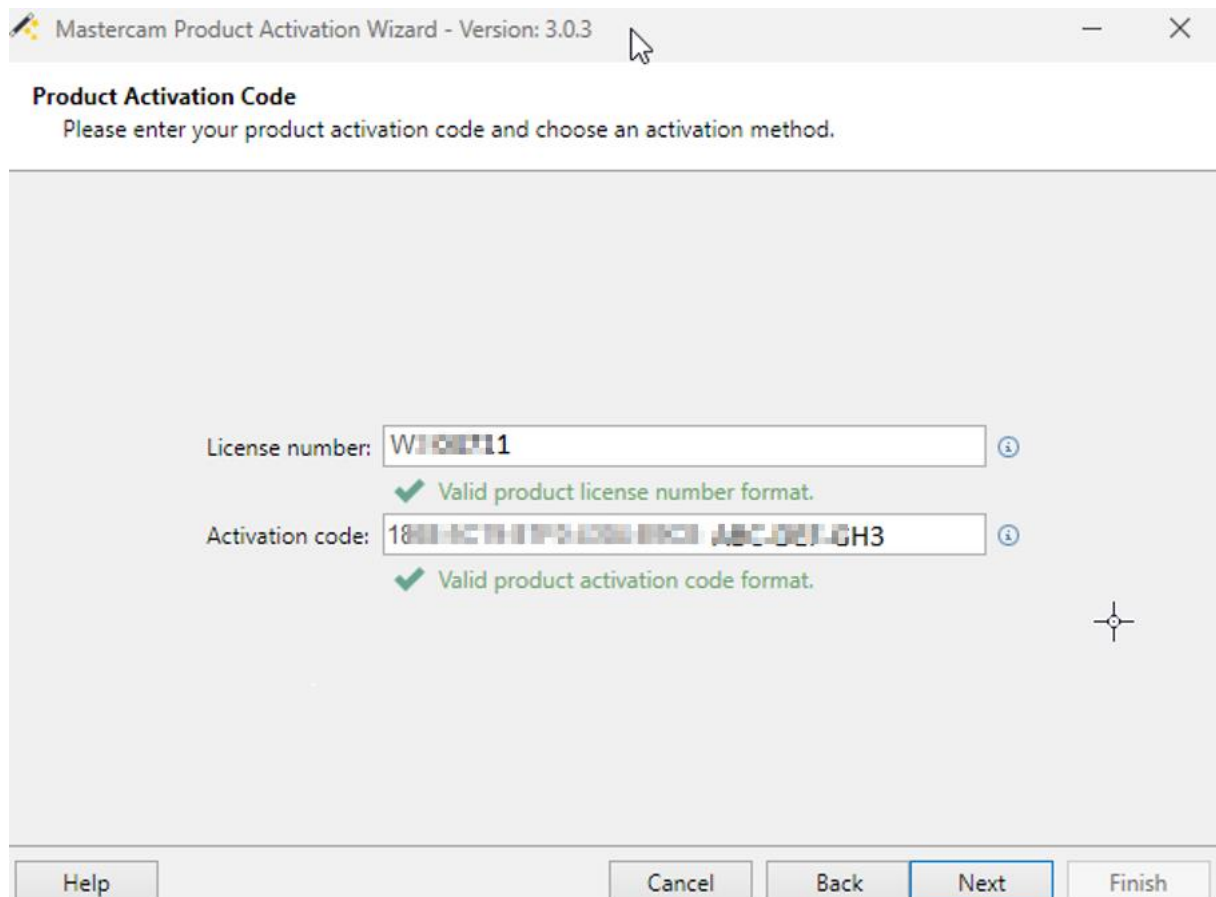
Mastercam Product Activation Wizard - Version: 3.0.3

Product Activation Code
Please enter your product activation code and choose an activation method.

License number: W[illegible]11

Valid product license number format.

Activation code: 18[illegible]GH3

Valid product activation code format.

Help

Cancel

Back

Next

Finish